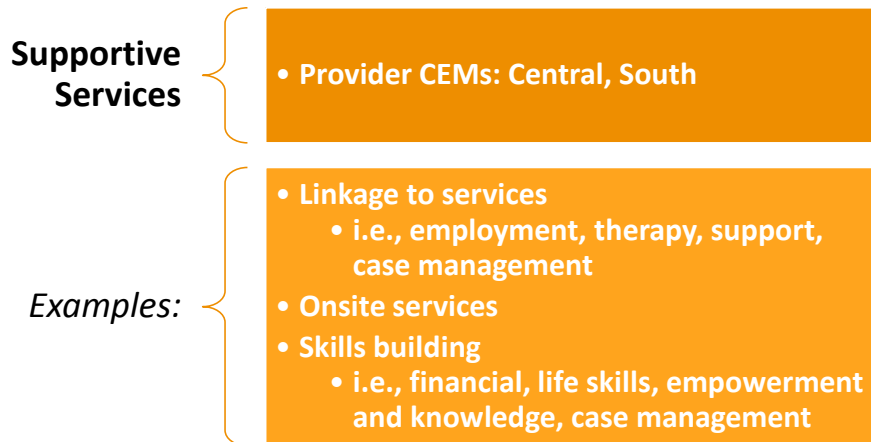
Supportive Services

• Provider CEMs: Central, South

Examples:

• Linkage to services
  • i.e., employment, therapy, support, case management
• Onsite services
• Skills building
  • i.e., financial, life skills, empowerment and knowledge, case management